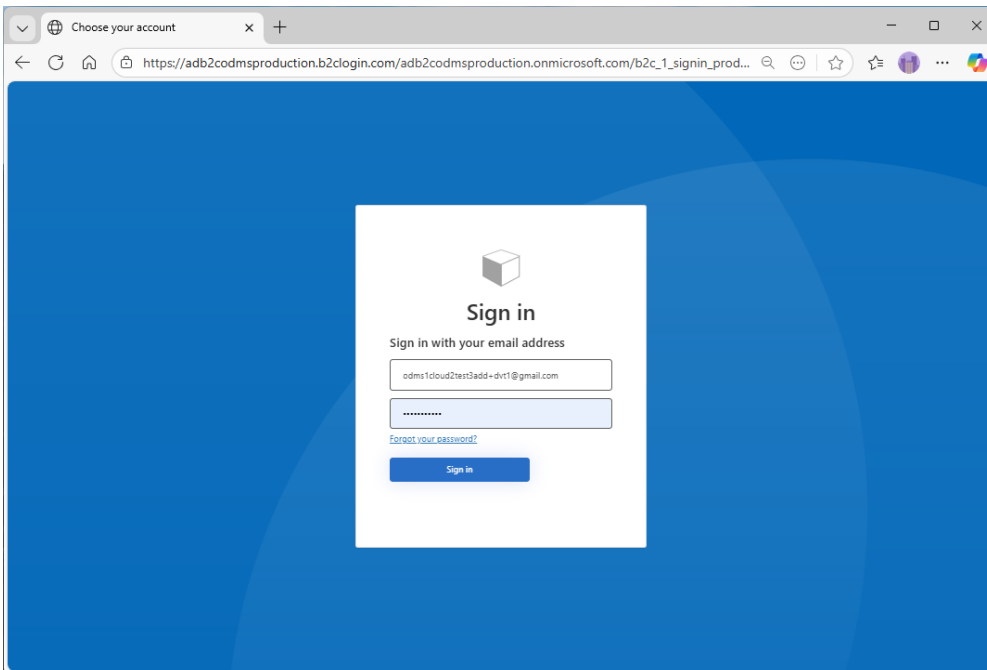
Choose your account

https://adb2codmsproduction.b2clogin.com/adb2codmsproduction.onmicrosoft.com/b2c_1_signin_prod...

Sign in

Sign in with your email address

odms1cloud2test3add+dvt1@gmail.com

............

Forgot your password?

Sign in